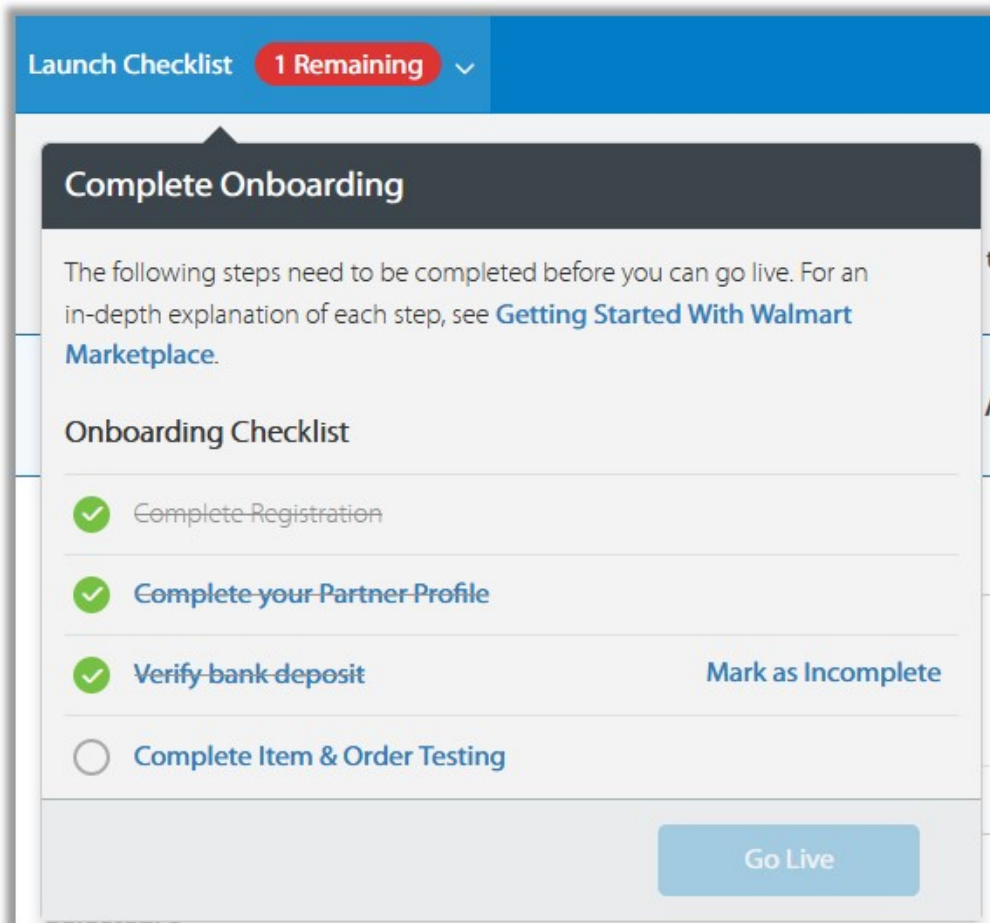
Launch Checklist 1 Remaining

Complete Onboarding

The following steps need to be completed before you can go live. For an in-depth explanation of each step, see Getting Started With Walmart Marketplace.

Onboarding Checklist

Complete Registration

Complete your Partner Profile

Verify bank deposit

Mark as Incomplete

Complete Item & Order Testing

Go Live